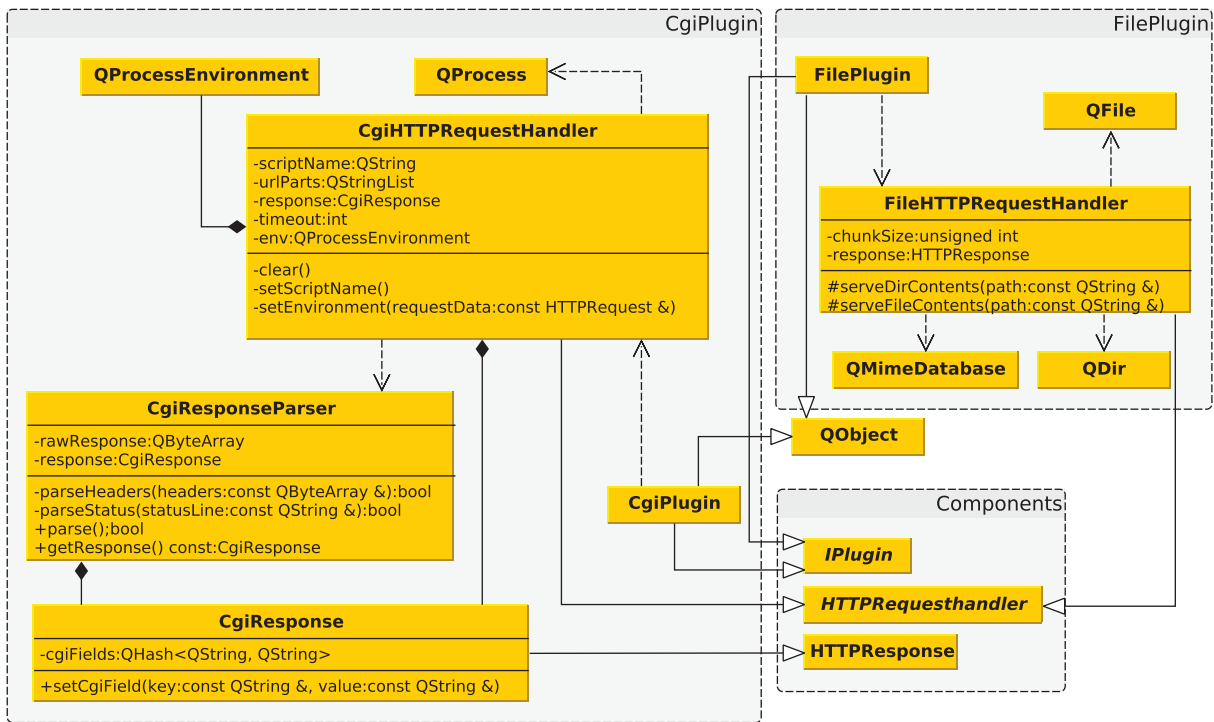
CgiPlugin

QProcessEnvironment

QProcess

CgiHTTPRequestHandler

-scriptName:QString
-urlParts:QStringList
-response:CgiResponse
-timeout:int
-env:QProcessEnvironment

-clear()
-setScriptName()
-setEnvironment(requestData:const HTTPRequest &)

CgiResponseParser

-rawResponse:QByteArray
-response:CgiResponse

-parseHeaders(headers:const QByteArray &):bool
-parseStatus(statusLine:const QString &):bool
+parse();bool
+getResponse() const:CgiResponse

CgiPlugin

CgiResponse

-cgiFields:QHash<QString, QString>

+setCgiField(key:const QString &, value:const QString &)

FilePlugin

FilePlugin

QFile

FileHTTPRequestHandler

-chunkSize:unsigned int
-response:HTTPResponse

#serveDirContents(path:const QString &)
#serveFileContents(path:const QString &)

QMimeDatabase

QDir

QObject

Components

IPlugin

HTTPRequesthandler

HTTPResponse